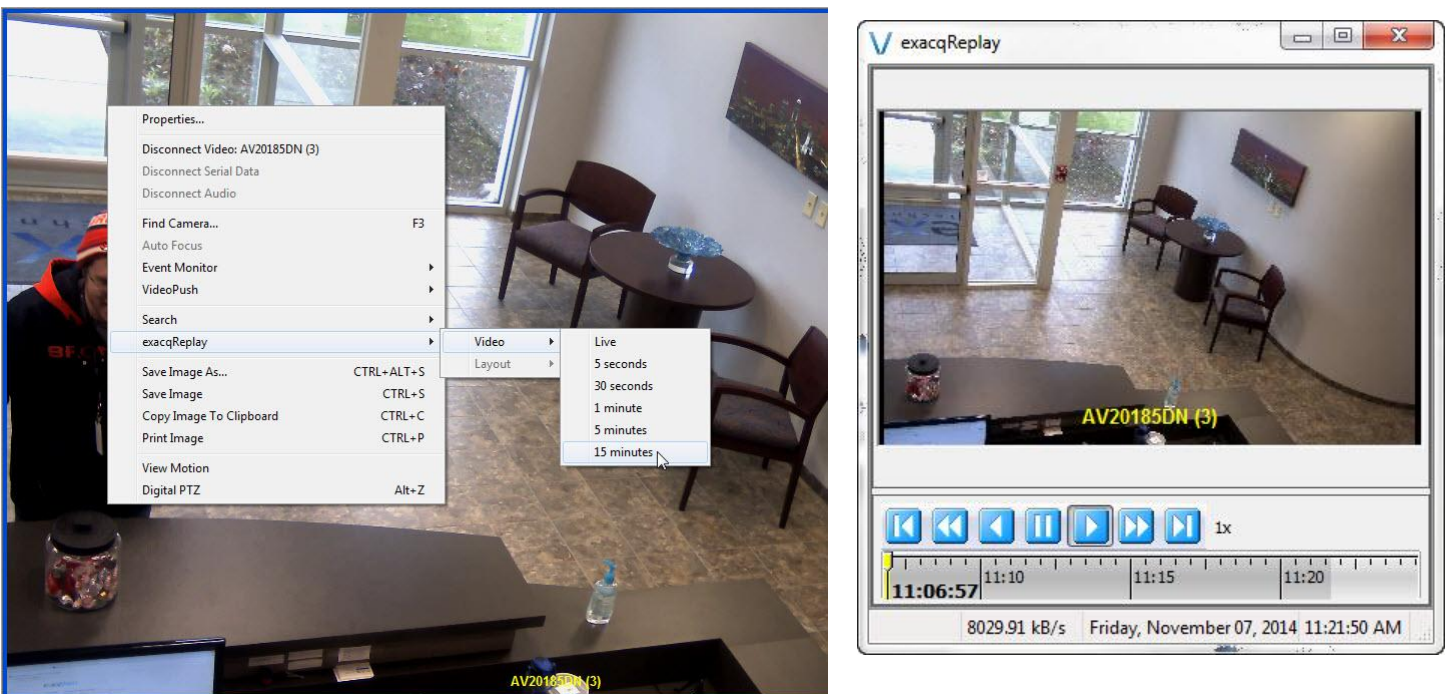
Properties...
Disconnect Video: AV20185DN (3)
Disconnect Serial Data
Disconnect Audio
Find Camera... F3
Auto Focus
Event Monitor
VideoPush
Search
exacqReplay
Save Image As... CTRL+ALT+S
Save Image CTRL+S
Copy Image To Clipboard CTRL+C
Print Image CTRL+P
View Motion
Digital PTZ Alt+Z

Video
Layout

Live
5 seconds
30 seconds
1 minute
5 minutes
15 minutes

AV20185DN (3)

exacqReplay

AV20185DN (3)

1x

11:06:57 11:10 11:15 11:20

8029.91 kB/s Friday, November 07, 2014 11:21:50 AM